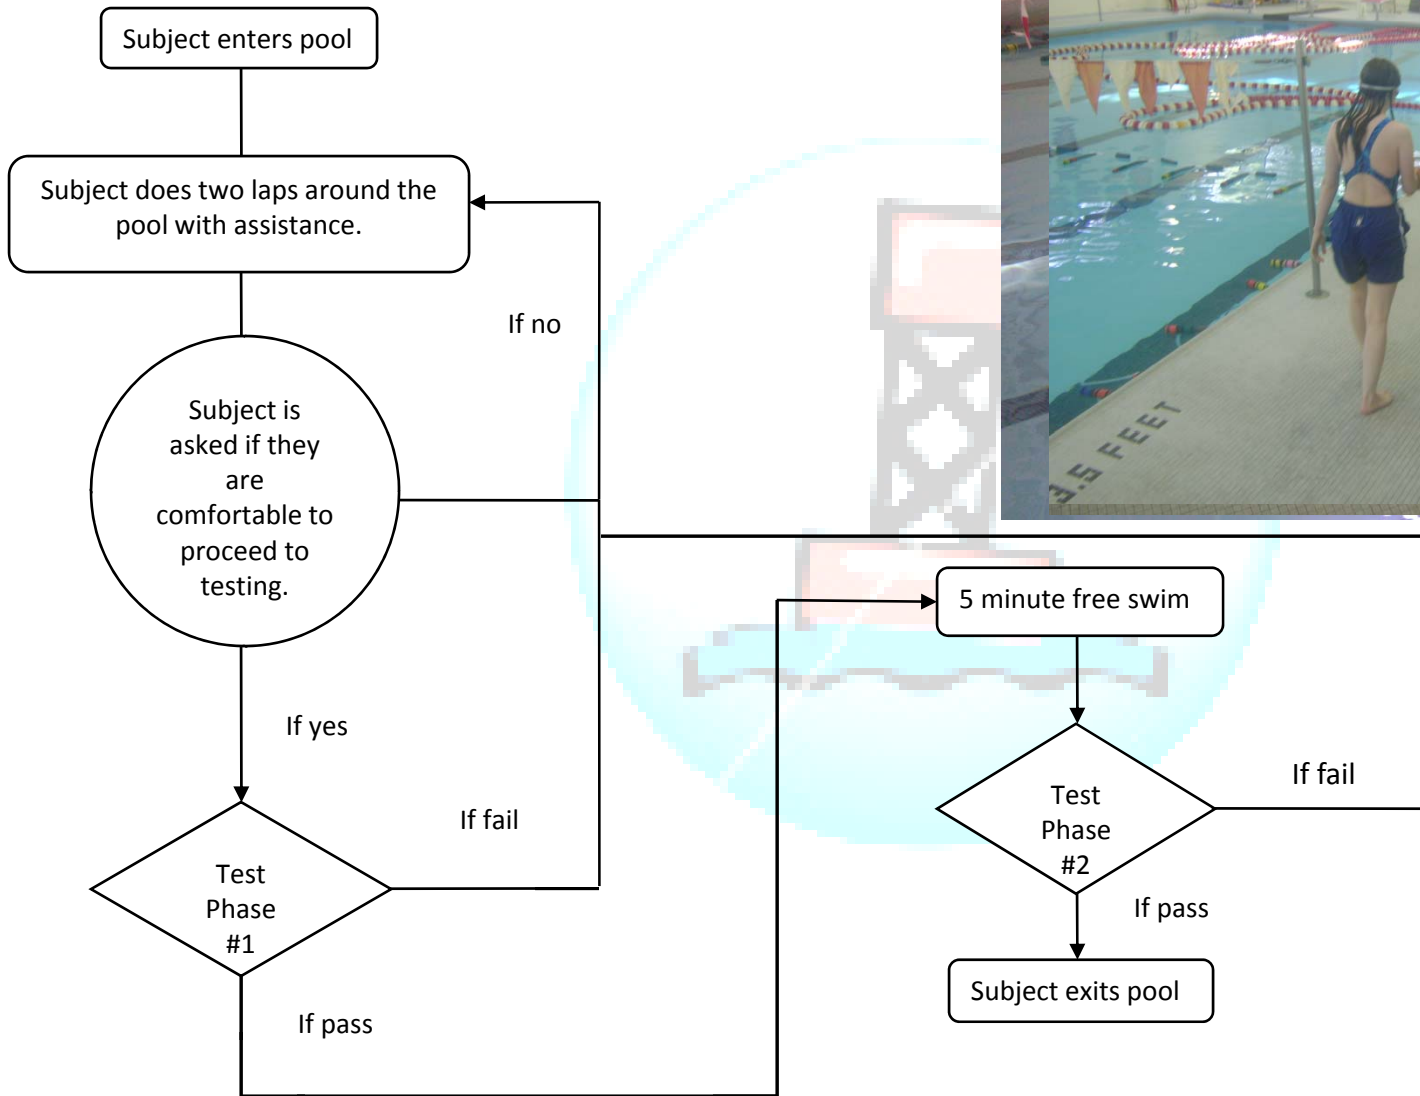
Subject enters pool

Subject does two laps around the pool with assistance.

If no

Subject is asked if they are comfortable to proceed to testing.

If yes

If fail

Test Phase #1

If pass

3.5 FEET

5 minute free swim

If fail

Test Phase #2

If pass

Subject exits pool